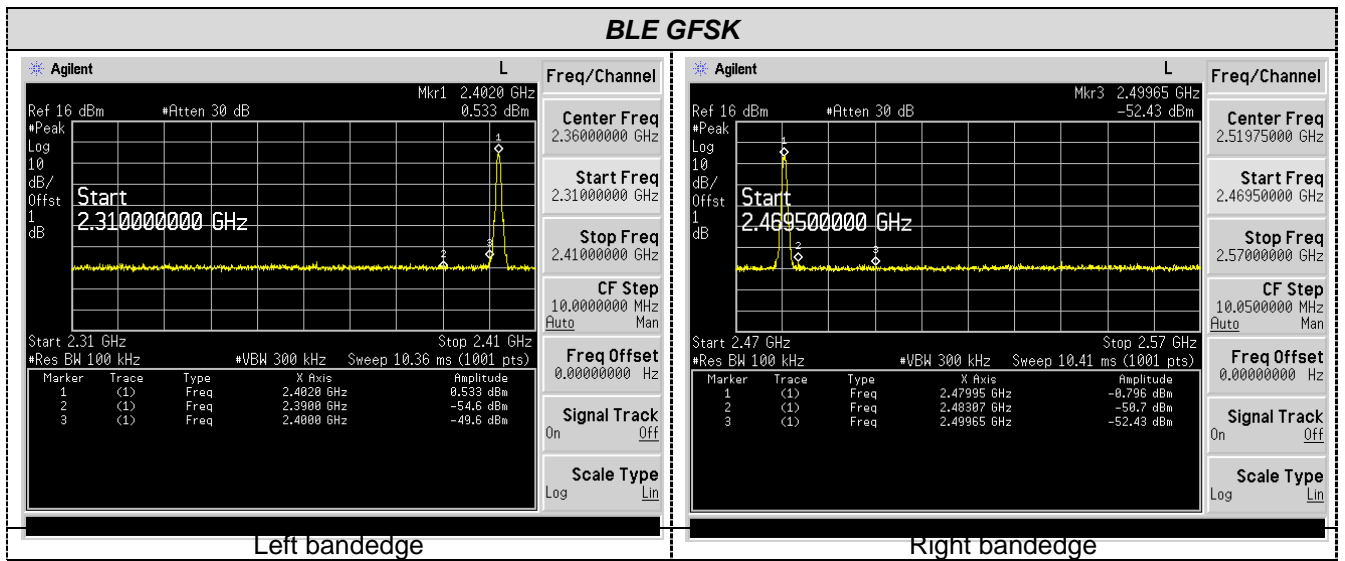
BLE GFSK

Agilent L
Mkr1 2.4020 GHz
Ref 16 dBm #Atten 30 dB 0.533 dBm
#Peak
Log
10
dB/
Offst
1
dB
Start
2.310000000 GHz
1
2
3
Start 2.31 GHz Stop 2.41 GHz
#Res BW 100 kHz #VBW 300 kHz Sweep 10.36 ms (1001 pts)

| Marker | Trace | Type | X Axis | Amplitude |
|---|---|---|---|---|
| 1 | (1) | Freq | 2.4020 GHz | 0.533 dBm |
| 2 | (1) | Freq | 2.3920 GHz | -54.6 dBm |
| 3 | (1) | Freq | 2.4000 GHz | -49.6 dBm |

Freq/Channel
Center Freq
2.36000000 GHz
Start Freq
2.31000000 GHz
Stop Freq
2.41000000 GHz
CF Step
10.0000000 MHz
Auto Man
Freq Offset
0.00000000 Hz
Signal Track
On Off
Scale Type
Log Lin

Left bandedge

Agilent L
Mkr3 2.49965 GHz
Ref 16 dBm #Atten 30 dB -52.43 dBm
#Peak
Log
10
dB/
Offst
1
dB
Start
2.469500000 GHz
1
2
3
Start 2.47 GHz Stop 2.57 GHz
#Res BW 100 kHz #VBW 300 kHz Sweep 10.41 ms (1001 pts)

| Marker | Trace | Type | X Axis | Amplitude |
|---|---|---|---|---|
| 1 | (1) | Freq | 2.47995 GHz | -0.796 dBm |
| 2 | (1) | Freq | 2.48307 GHz | -50.7 dBm |
| 3 | (1) | Freq | 2.49965 GHz | -52.43 dBm |

Freq/Channel
Center Freq
2.51975000 GHz
Start Freq
2.46950000 GHz
Stop Freq
2.57000000 GHz
CF Step
10.0500000 MHz
Auto Man
Freq Offset
0.00000000 Hz
Signal Track
On Off
Scale Type
Log Lin

Right bandedge